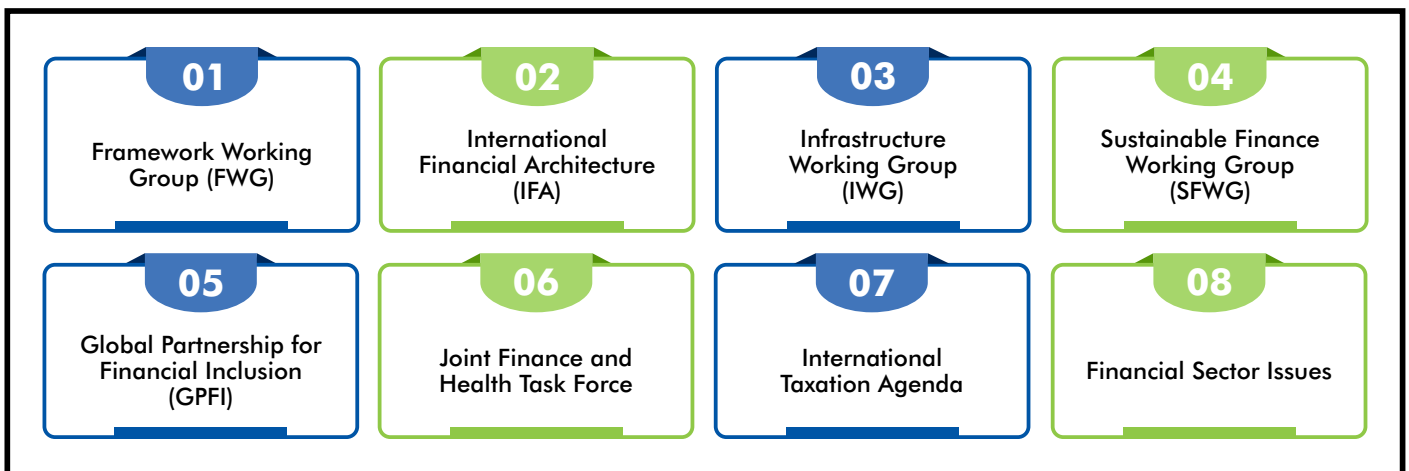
01
Framework Working Group (FWG)

02
International Financial Architecture (IFA)

03
Infrastructure Working Group (IWG)

04
Sustainable Finance Working Group (SFWG)

05
Global Partnership for Financial Inclusion (GPFI)

06
Joint Finance and Health Task Force

07
International Taxation Agenda

08
Financial Sector Issues